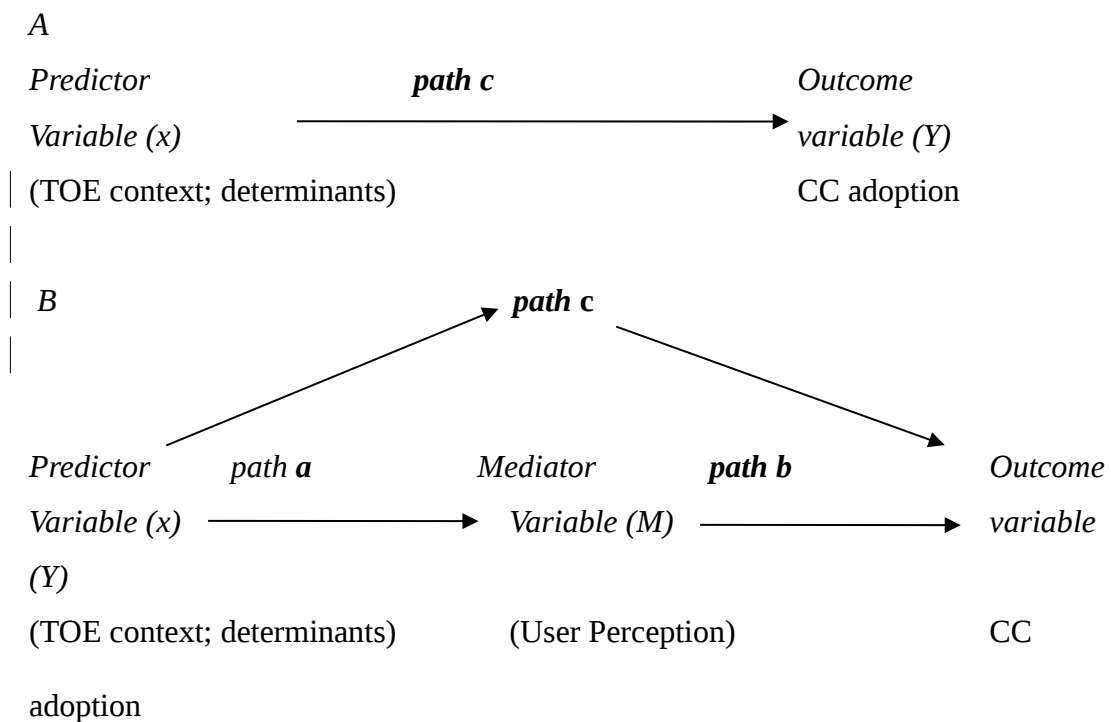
A

Predictor Variable (x)

path c

Outcome variable (Y)

(TOE context; determinants)

CC adoption

B

path c

Predictor Variable (x)

path a

Mediator Variable (M)

path b

Outcome variable (Y)

(TOE context; determinants)

(User Perception)

CC adoption